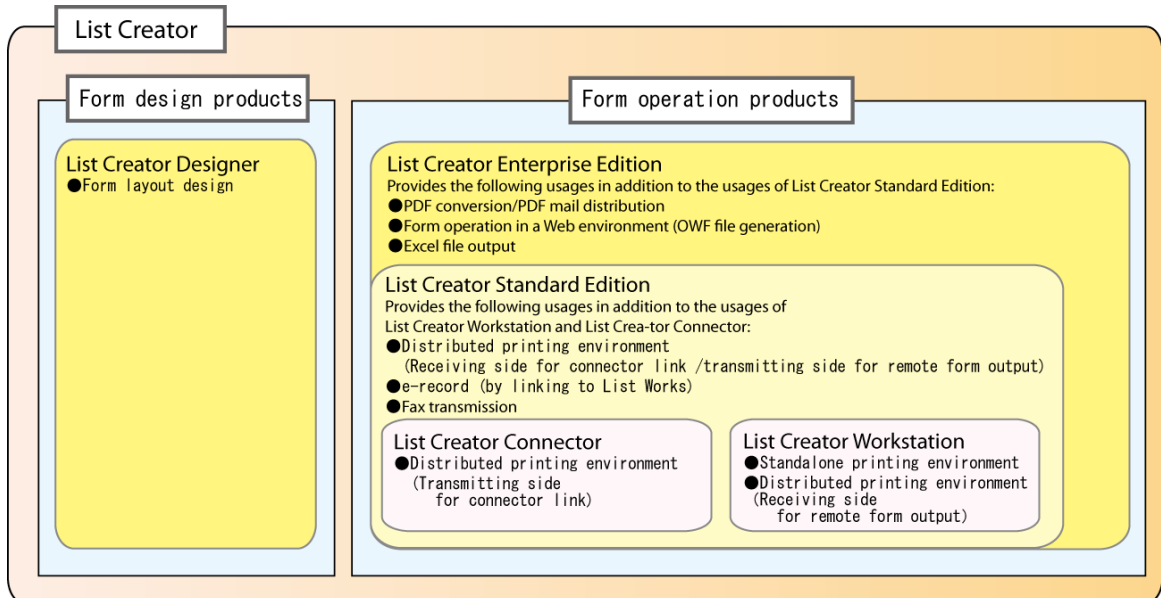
List Creator

Form design products

List Creator Designer
●Form layout design

Form operation products

List Creator Enterprise Edition
Provides the following usages in addition to the usages of List Creator Standard Edition:
●PDF conversion/PDF mail distribution
●Form operation in a Web environment (OWF file generation)
●Excel file output

List Creator Standard Edition
Provides the following usages in addition to the usages of List Creator Workstation and List Crea-tor Connector:
●Distributed printing environment
(Receiving side for connector link /transmitting side for remote form output)
●e-record (by linking to List Works)
●Fax transmission

List Creator Connector
●Distributed printing environment
(Transmitting side for connector link)

List Creator Workstation
●Standalone printing environment
●Distributed printing environment
(Receiving side for remote form output)